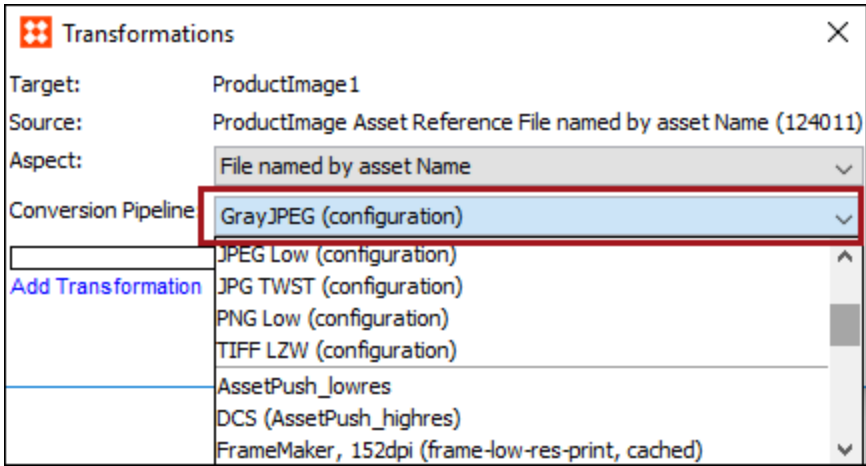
Transformations

Target: ProductImage1

Source: ProductImage Asset Reference File named by asset Name (124011)

Aspect: File named by asset Name

Conversion Pipeline GrayJPEG (configuration)

Add Transformation

JPEG Low (configuration)
JPG TWST (configuration)
PNG Low (configuration)
TIFF LZW (configuration)
AssetPush_lowres
DCS (AssetPush_highres)
FrameMaker, 152dpi (frame-low-res-print, cached)